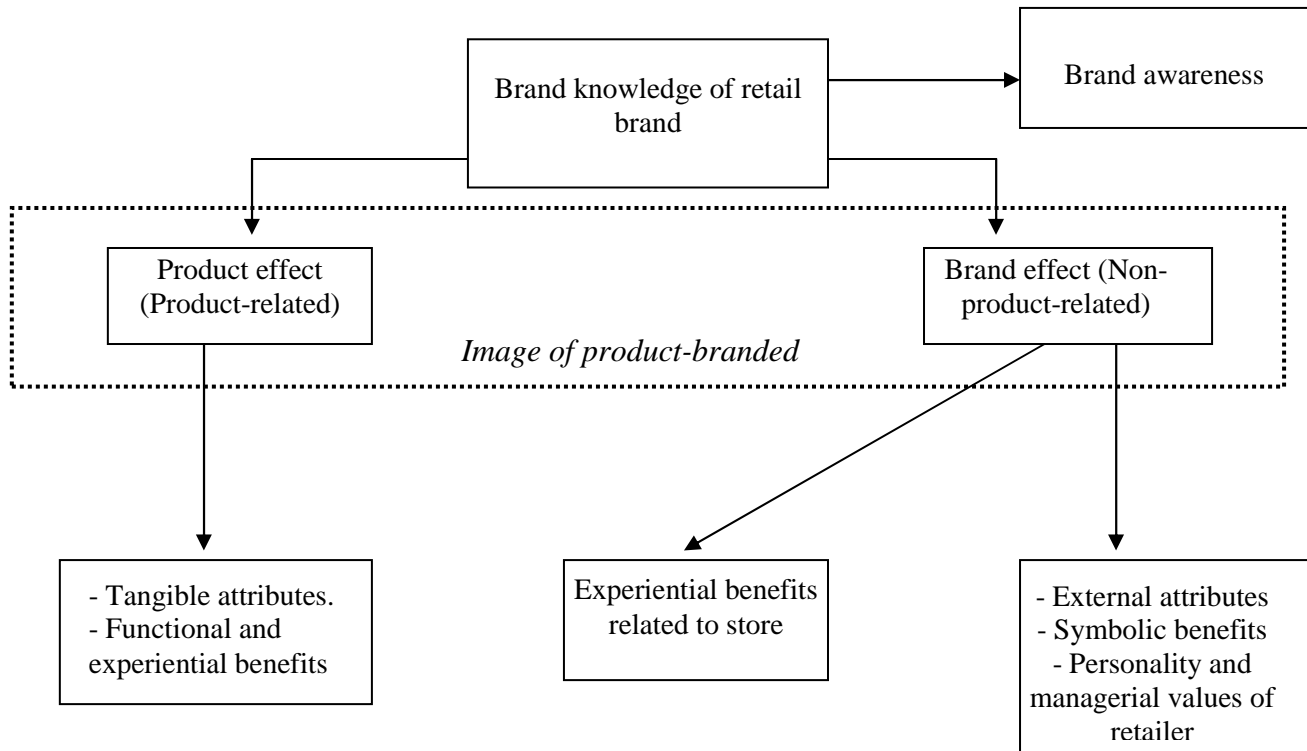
Brand knowledge of retail brand

Brand awareness

Product effect (Product-related)

Brand effect (Non-product-related)

*Image of product-branded*

- Tangible attributes.
- Functional and experiential benefits

Experiential benefits related to store

- External attributes
- Symbolic benefits
- Personality and managerial values of retailer